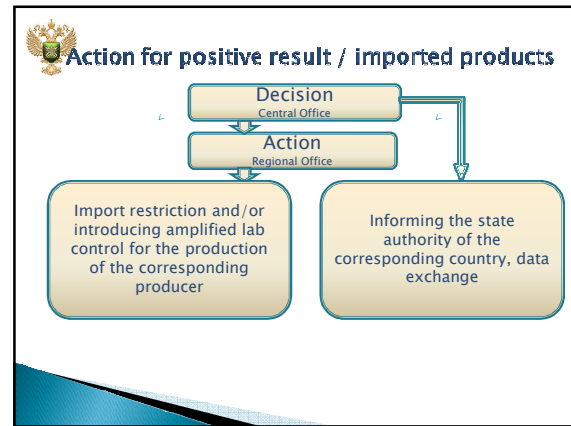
Action for positive result / imported products

Decision
Central Office

Action
Regional Office

Import restriction and/or introducing amplified lab control for the production of the corresponding producer

Informing the state authority of the corresponding country, data exchange